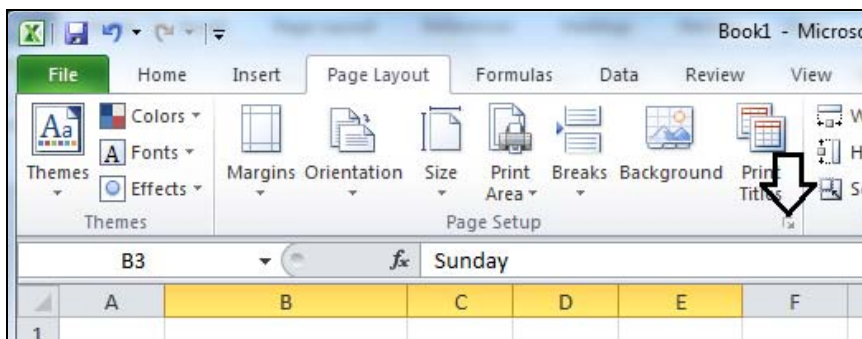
Book1 - Microso

File Home Insert Page Layout Formulas Data Review View

Themes Colors Fonts Effects

Themes

Margins Orientation Size Print Area Breaks Background Print Titles

Page Setup

W H S

B3 $f_x$ Sunday

A B C D E F

1